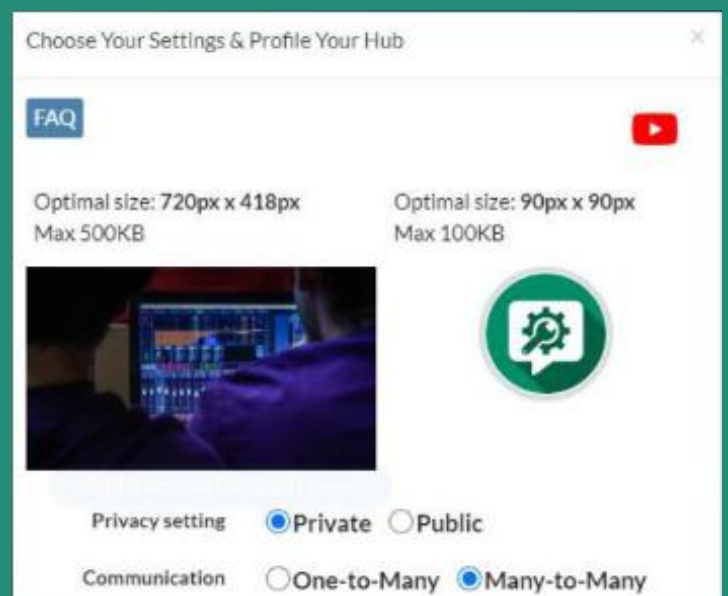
Choose Your Settings & Profile Your Hub

×

FAQ

Optimal size: 720px x 418px
Max 500KB

Optimal size: 90px x 90px
Max 100KB

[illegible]

Privacy setting ● Private ○ Public

Communication ○ One-to-Many ● Many-to-Many